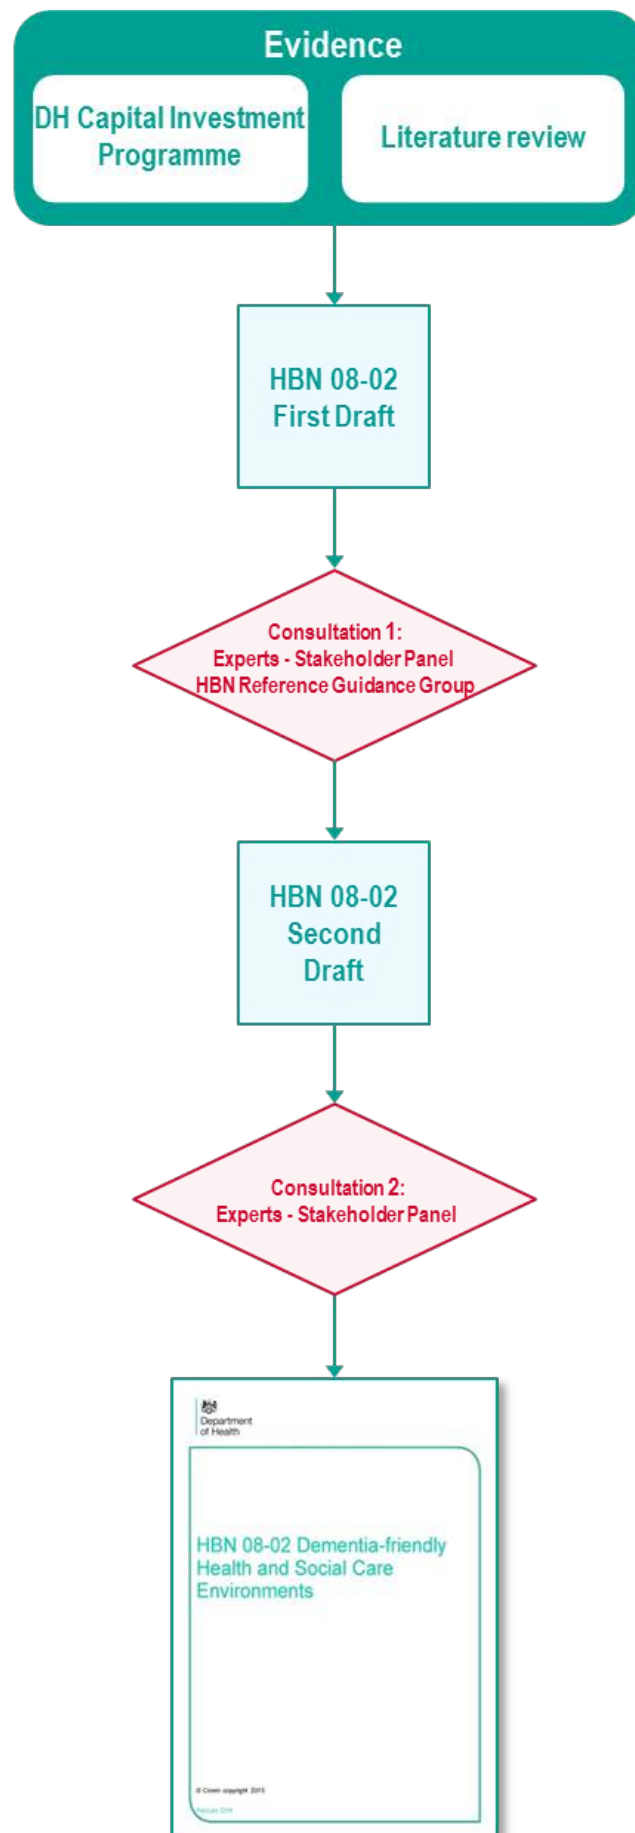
Evidence

DH Capital Investment Programme

Literature review

HBN 08-02 First Draft

Consultation 1: Experts - Stakeholder Panel HBN Reference Guidance Group

HBN 08-02 Second Draft

Consultation 2: Experts - Stakeholder Panel

Department of Health

HBN 08-02 Dementia-friendly Health and Social Care Environments

© Crown copyright 2015

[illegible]